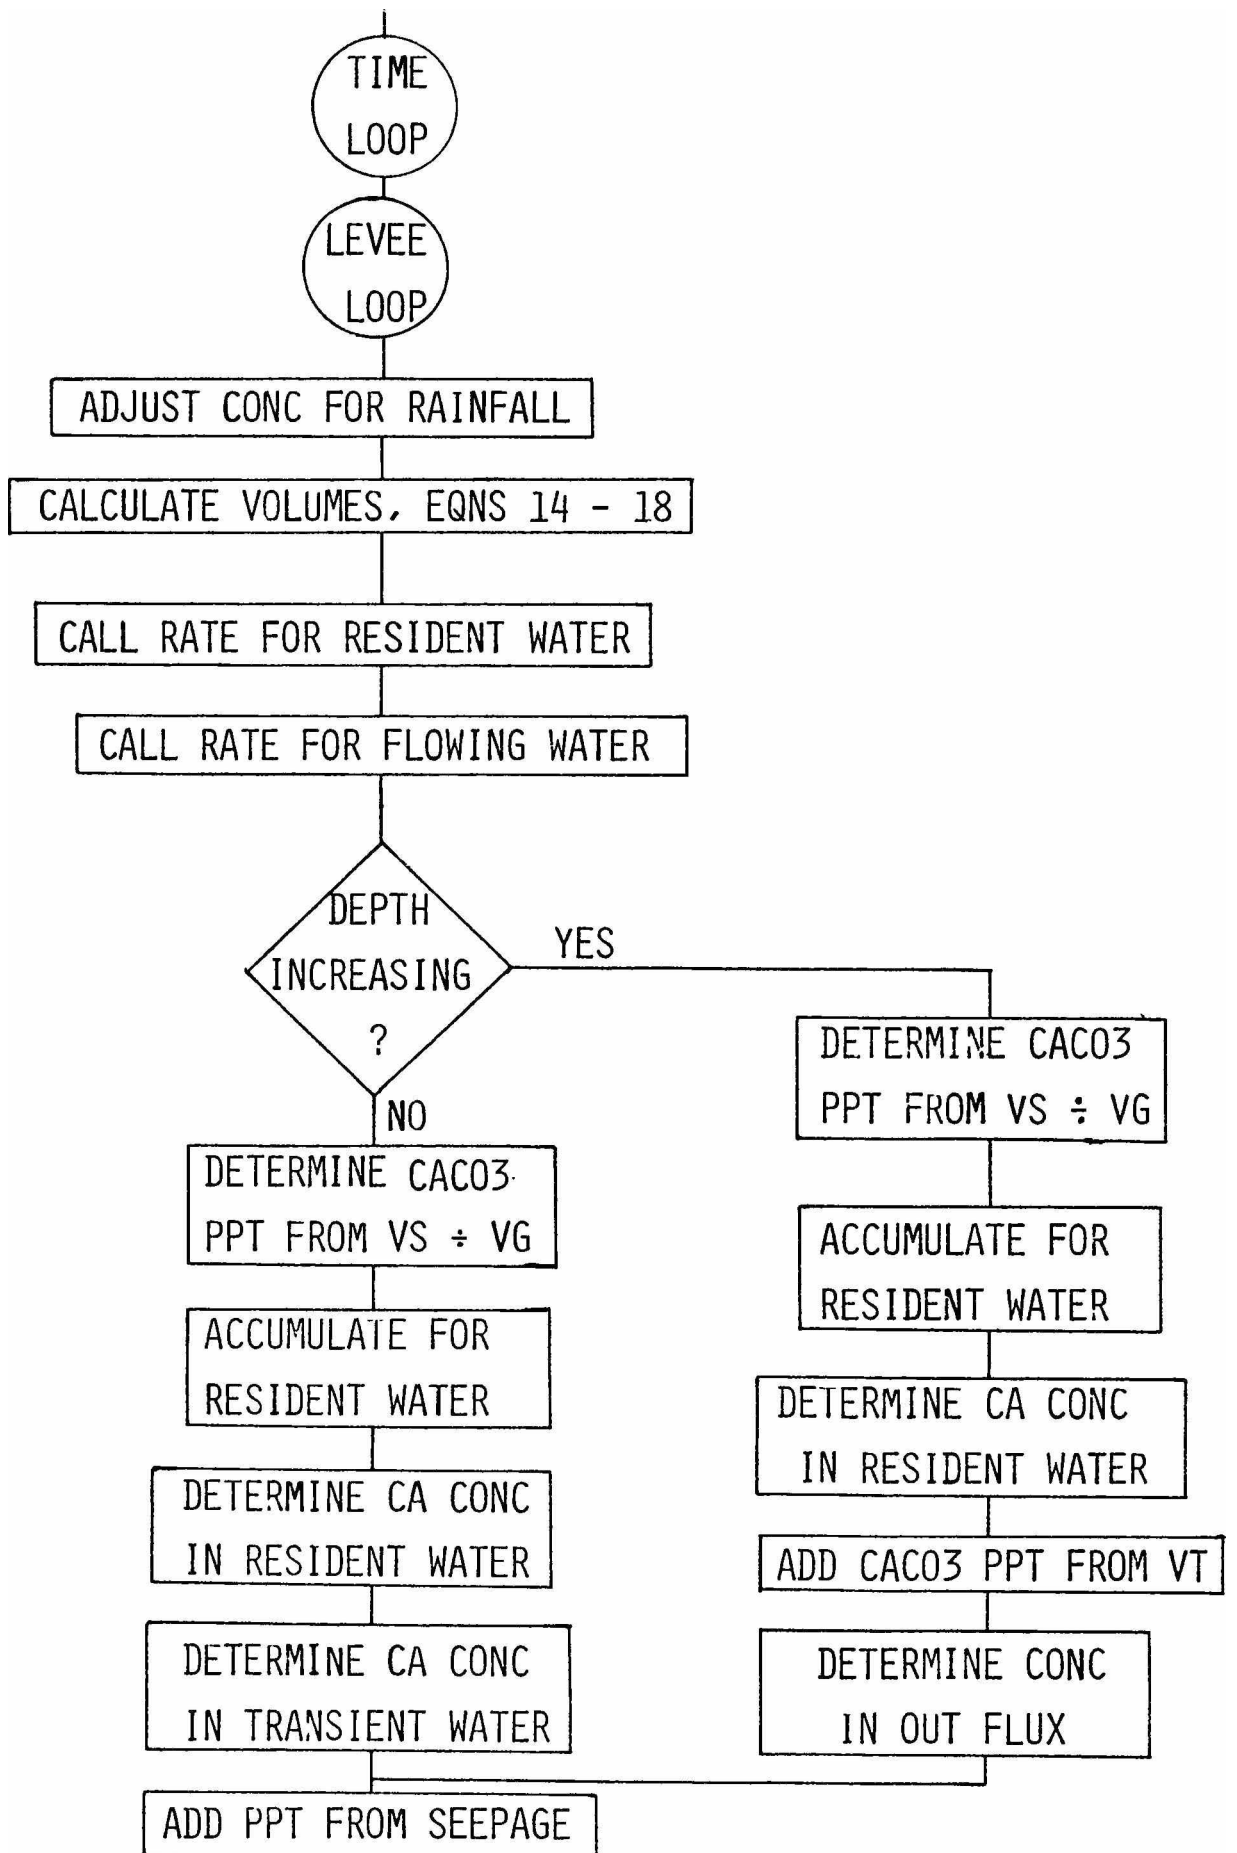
TIME LOOP

LEVEE LOOP

ADJUST CONC FOR RAINFALL

CALCULATE VOLUMES, EQNS 14 - 18

CALL RATE FOR RESIDENT WATER

CALL RATE FOR FLOWING WATER

DEPTH INCREASING ?

YES

NO

DETERMINE CACO3 PPT FROM VS ÷ VG

ACCUMULATE FOR RESIDENT WATER

DETERMINE CA CONC IN RESIDENT WATER

DETERMINE CA CONC IN TRANSIENT WATER

DETERMINE CACO3 PPT FROM VS ÷ VG

ACCUMULATE FOR RESIDENT WATER

DETERMINE CA CONC IN RESIDENT WATER

ADD CACO3 PPT FROM VT

DETERMINE CONC IN OUT FLUX

ADD PPT FROM SEEPAGE